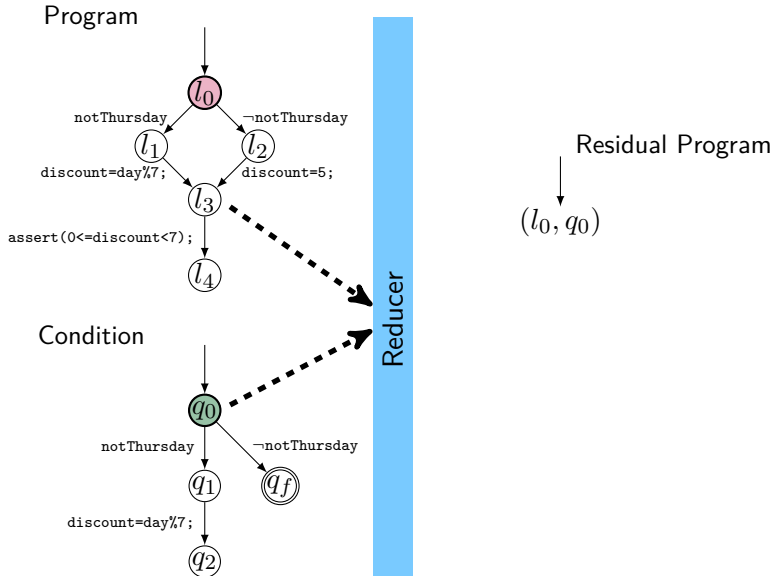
Program

$l_0$

notThursday

$\neg$notThursday

$l_1$

$l_2$

discount=day%7;

discount=5;

$l_3$

assert(0<=discount<7);

$l_4$

Condition

$q_0$

notThursday

$\neg$notThursday

$q_1$

$q_f$

discount=day%7;

$q_2$

Reducer

Residual Program

$(l_0, q_0)$